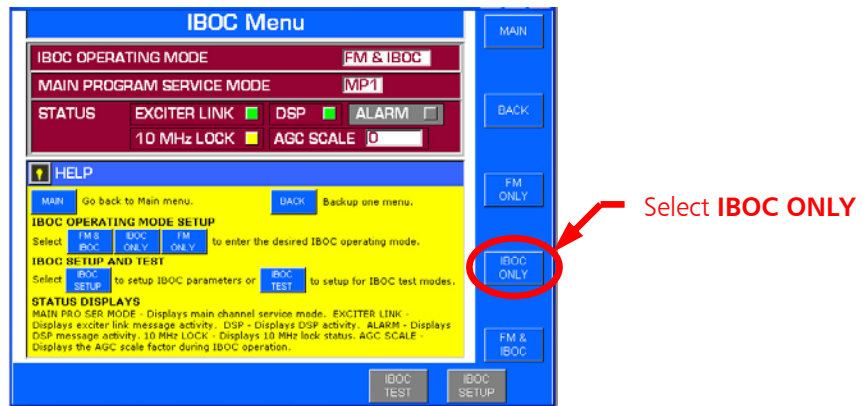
IBOC Menu

IBOC OPERATING MODE FM & IBOC

MAIN PROGRAM SERVICE MODE MP1

STATUS EXCITER LINK DSP ALARM

10 MHz LOCK AGC SCALE 0

HELP

MAIN Go back to Main menu. BACK Backup one menu.

IBOC OPERATING MODE SETUP

Select FM & IBOC IBOC ONLY FM ONLY to enter the desired IBOC operating mode.

IBOC SETUP AND TEST

Select IBOC SETUP to setup IBOC parameters or IBOC TEST to setup for IBOC test modes.

STATUS DISPLAYS

MAIN PRO SER MODE - Displays main channel service mode. EXCITER LINK - Displays exciter link message activity. DSP - Displays DSP activity. ALARM - Displays DSP message activity. 10 MHz LOCK - Displays 10 MHz lock status. AGC SCALE - Displays the AGC scale factor during IBOC operation.

IBOC TEST

IBOC SETUP

MAIN

BACK

FM ONLY

IBOC ONLY

FM & IBOC

Select IBOC ONLY